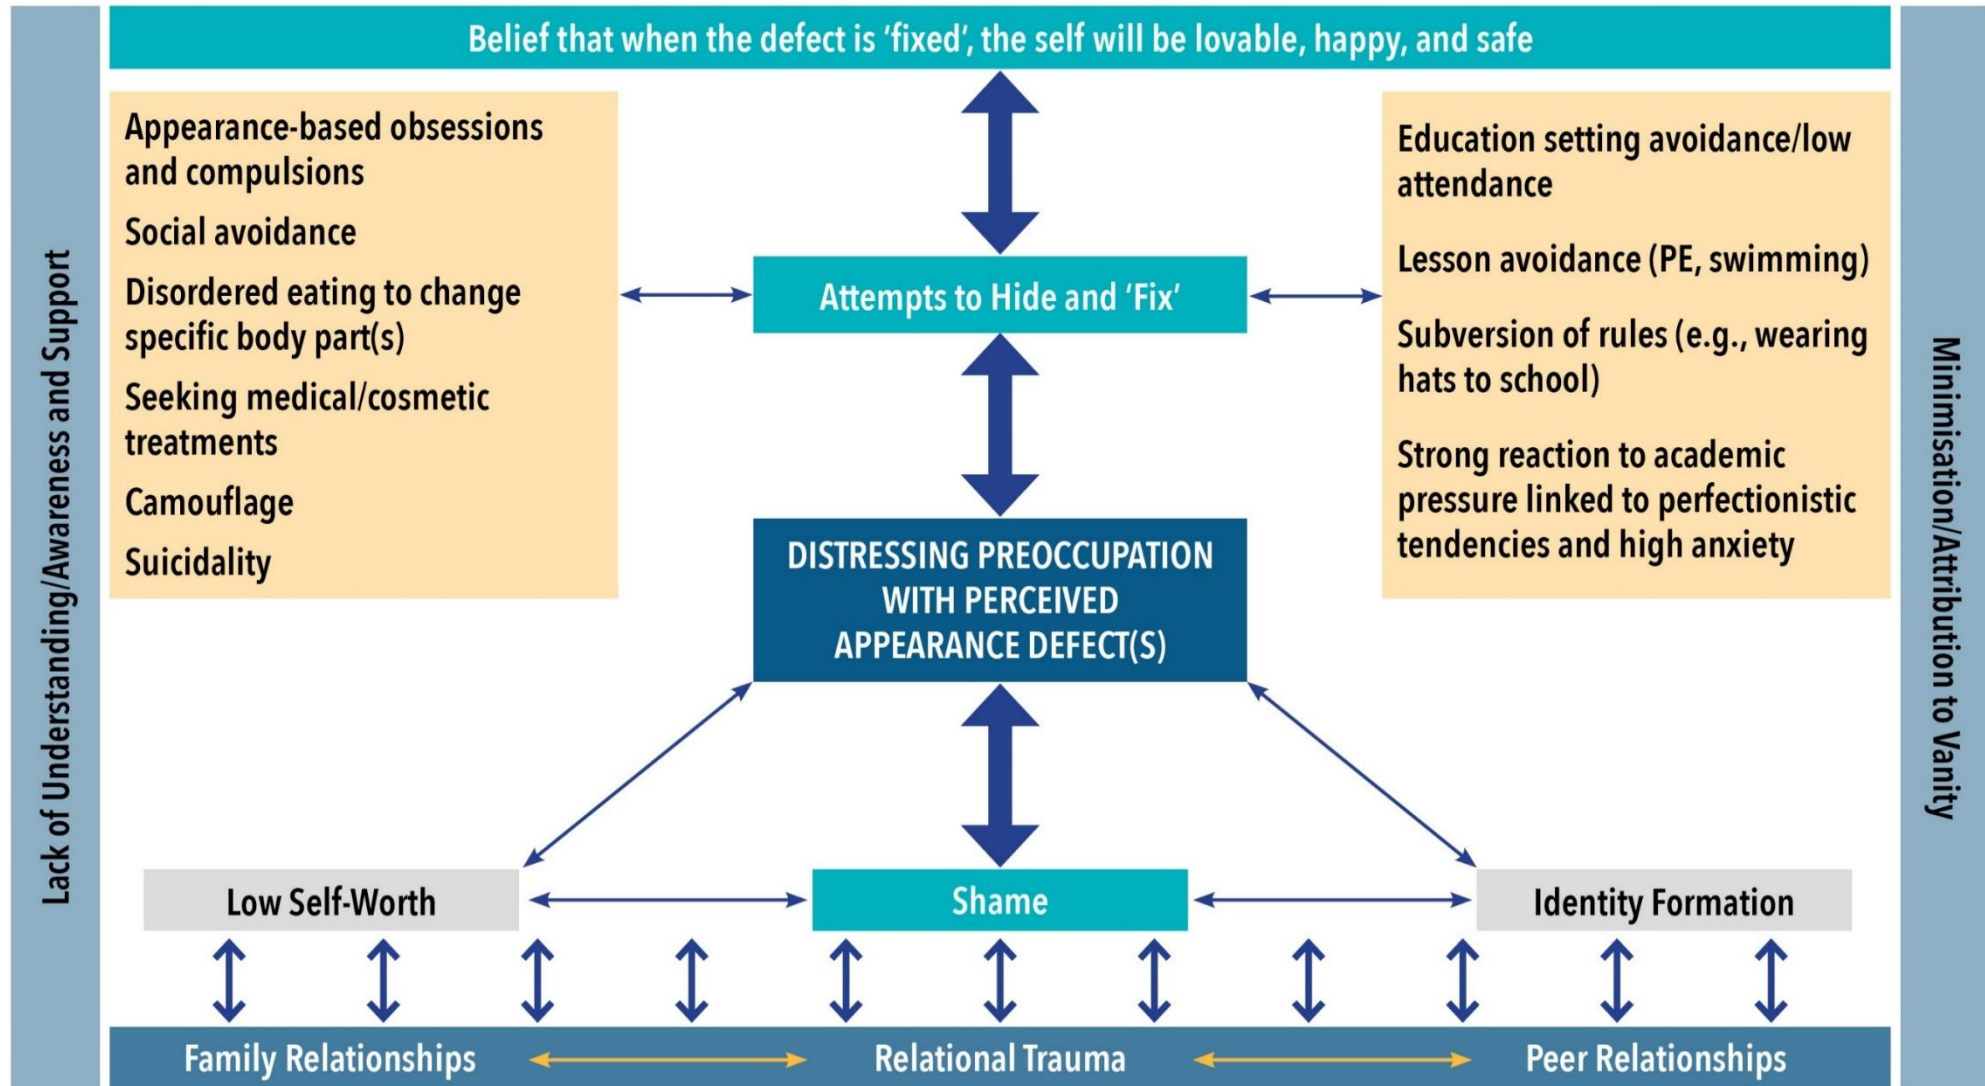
Lack of Understanding/Awareness and Support

Belief that when the defect is 'fixed', the self will be lovable, happy, and safe

Appearance-based obsessions and compulsions

Social avoidance

Disordered eating to change specific body part(s)

Seeking medical/cosmetic treatments

Camouflage

Suicidality

Attempts to Hide and 'Fix'

Education setting avoidance/low attendance

Lesson avoidance (PE, swimming)

Subversion of rules (e.g., wearing hats to school)

Strong reaction to academic pressure linked to perfectionistic tendencies and high anxiety

DISTRESSING PREOCCUPATION WITH PERCEIVED APPEARANCE DEFECT(S)

Low Self-Worth

Shame

Identity Formation

Family Relationships

Relational Trauma

Peer Relationships

Minimisation/Attribution to Vanity